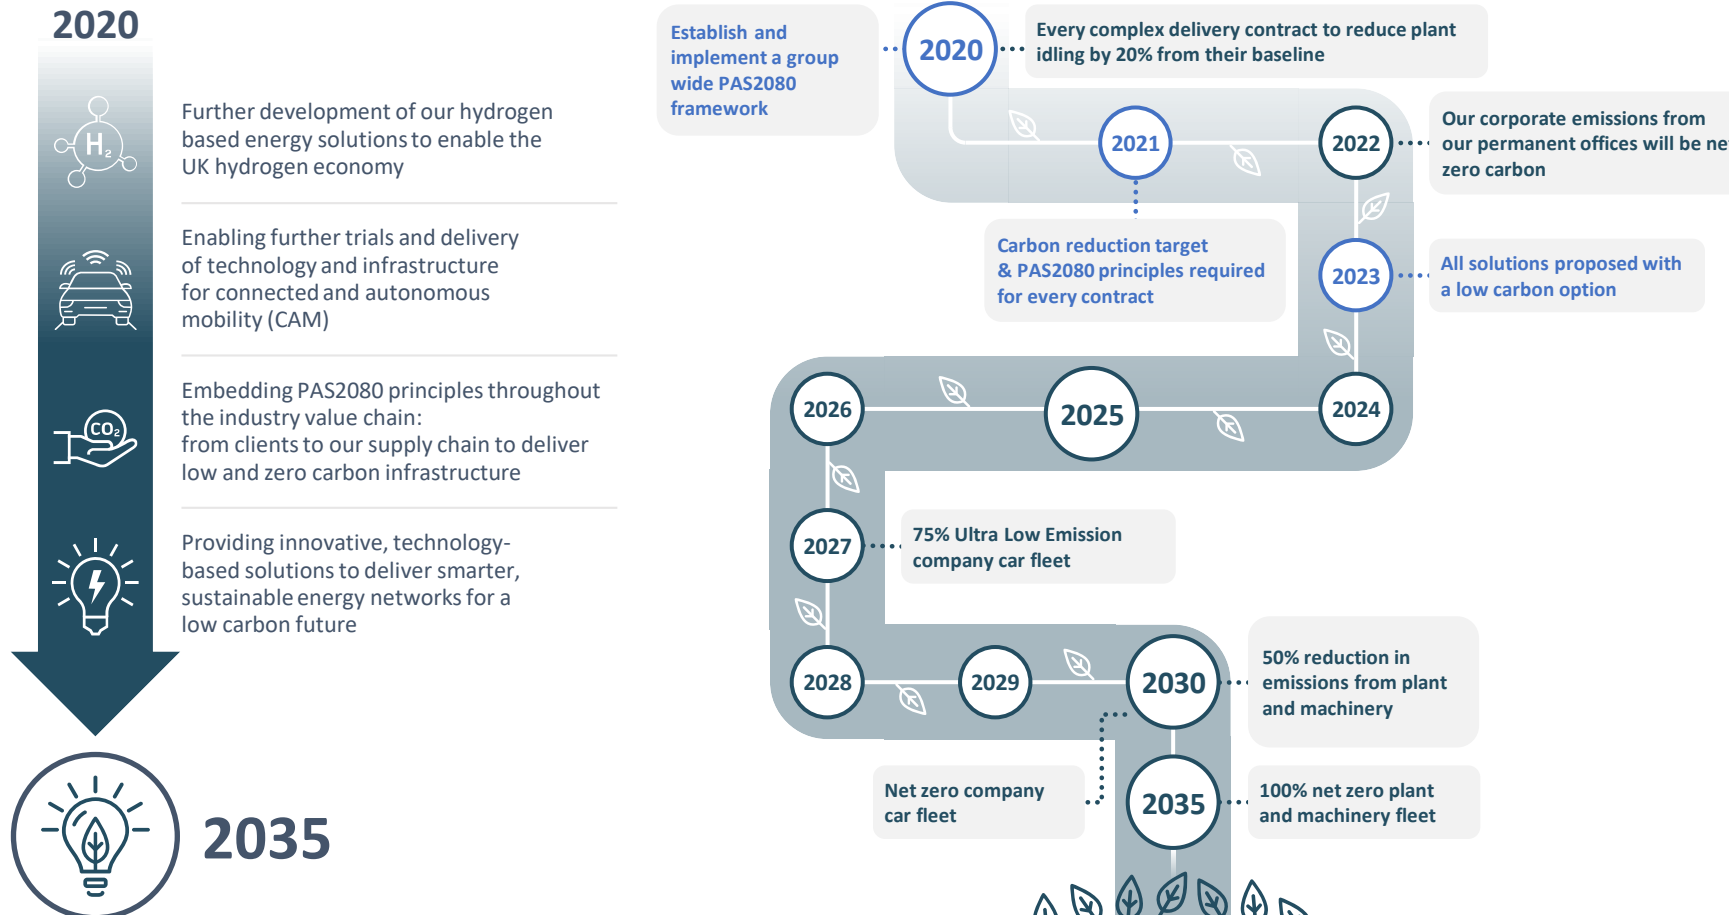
2020

$H_2$

Further development of our hydrogen based energy solutions to enable the UK hydrogen economy

Enabling further trials and delivery of technology and infrastructure for connected and autonomous mobility (CAM)

$CO_2$

Embedding PAS2080 principles throughout the industry value chain: from clients to our supply chain to deliver low and zero carbon infrastructure

Providing innovative, technology-based solutions to deliver smarter, sustainable energy networks for a low carbon future

2035

Establish and implement a group wide PAS2080 framework

2020

Every complex delivery contract to reduce plant idling by 20% from their baseline

2021

2022

Our corporate emissions from our permanent offices will be ne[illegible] zero carbon

Carbon reduction target & PAS2080 principles required for every contract

2023

All solutions proposed with a low carbon option

2026

2025

2024

2027

75% Ultra Low Emission company car fleet

2028

2029

2030

50% reduction in emissions from plant and machinery

Net zero company car fleet

2035

100% net zero plant and machinery fleet